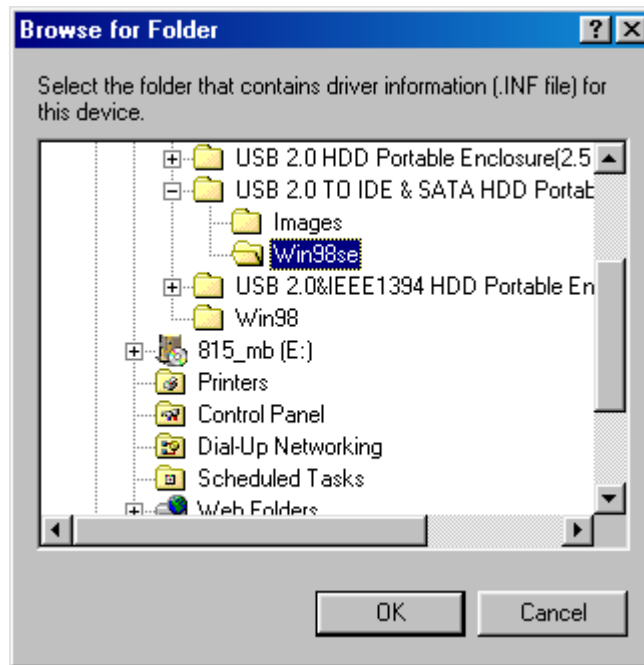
Browse for Folder

?

Select the folder that contains driver information (.INF file) for this device.

USB 2.0 HDD Portable Enclosure(2.5
USB 2.0 TO IDE & SATA HDD Portab
Images
Win98se
USB 2.0&IEEE1394 HDD Portable En
Win98
815_mb (E:)
Printers
Control Panel
Dial-Up Networking
Scheduled Tasks
Web Folders

OK
Cancel